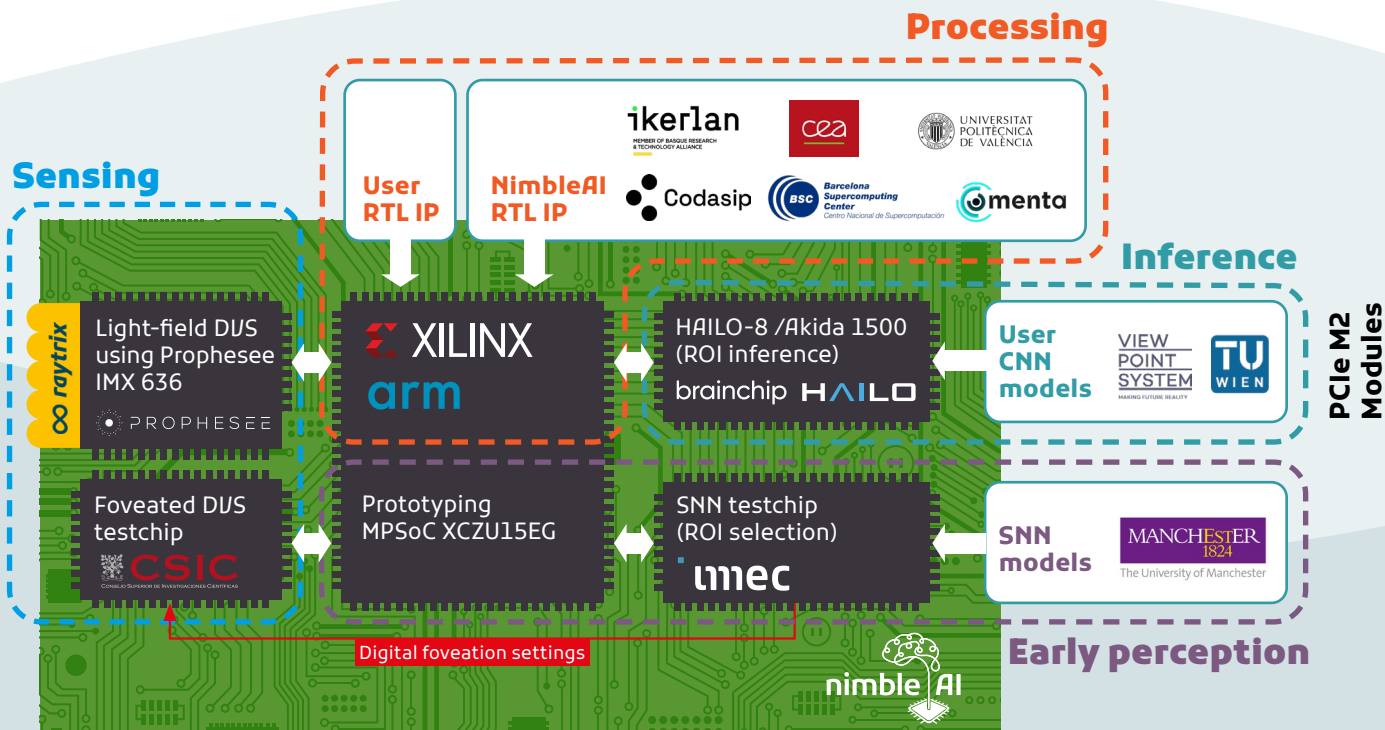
Processing

User RTL IP

NimbleAI RTL IP

ikerlan
MEMBER OF BASQUE RESEARCH & TECHNOLOGY ALLIANCE

cea

UNIVERSITAT POLITÈCNICA DE VALÈNCIA

Codasip

BSC Barcelona Supercomputing Center
Centro Nacional de Supercomputación

menta

Sensing

raytrix

Light-field DVS using Prophesee IMX 636

PROPHESEE

XILINX

arm

Inference

HAILO-8 /Akida 1500 (ROI inference)

brainchip HAILO

User CNN models

VIEW POINT SYSTEM
MAKING FUTURE REALITY

TU WIEN

PCIe M2 Modules

Foveated DVS testchip

CSIC
Consejo Superior de Investigaciones Científicas

Prototyping MPSoC XCZU15EG

SNN testchip (ROI selection)

imec

SNN models

MANCHESTER 1824
The University of Manchester

Digital foveation settings

Early perception

nimble AI